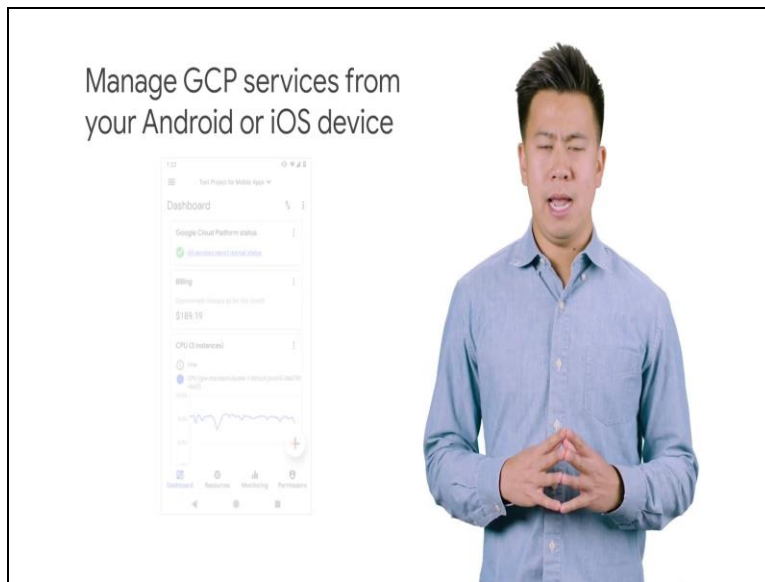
Manage GCP services from your Android or iOS device

1:22

Test Project for Mobile Apps

Dashboard

Google Cloud Platform status

All services report normal status

Billing

Estimated charges as for this month

$189.19

CPU (3 instances)

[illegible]

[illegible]

Dashboard Resources Monitoring Permissions